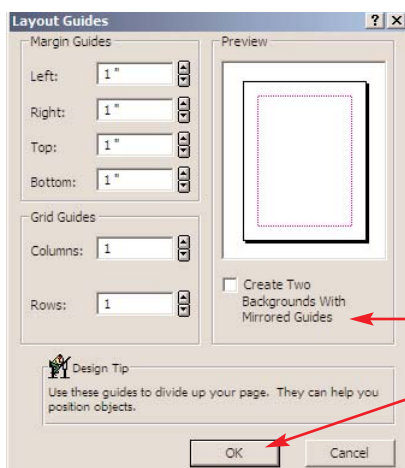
Layout Guides

?

X

Margin Guides

Left: 1"

Right: 1"

Top: 1"

Bottom: 1"

Grid Guides

Columns: 1

Rows: 1

Preview

Create Two Backgrounds With Mirrored Guides

Design Tip

Use these guides to divide up your page. They can help you position objects.

OK

Cancel